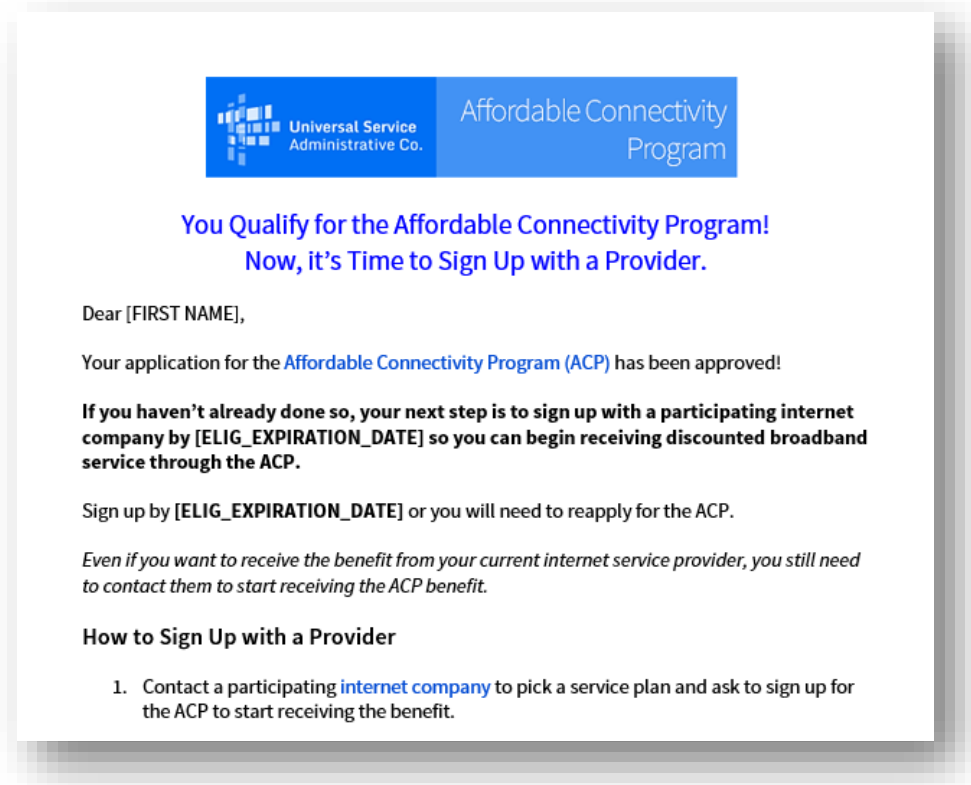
Universal Service Administrative Co.

Affordable Connectivity Program

You Qualify for the Affordable Connectivity Program!
Now, it's Time to Sign Up with a Provider.

Dear [FIRST NAME],

Your application for the Affordable Connectivity Program (ACP) has been approved!

**If you haven't already done so, your next step is to sign up with a participating internet company by [ELIG_EXPIRATION_DATE] so you can begin receiving discounted broadband service through the ACP.**

Sign up by **[ELIG_EXPIRATION_DATE]** or you will need to reapply for the ACP.

*Even if you want to receive the benefit from your current internet service provider, you still need to contact them to start receiving the ACP benefit.*

How to Sign Up with a Provider

1. Contact a participating internet company to pick a service plan and ask to sign up for the ACP to start receiving the benefit.